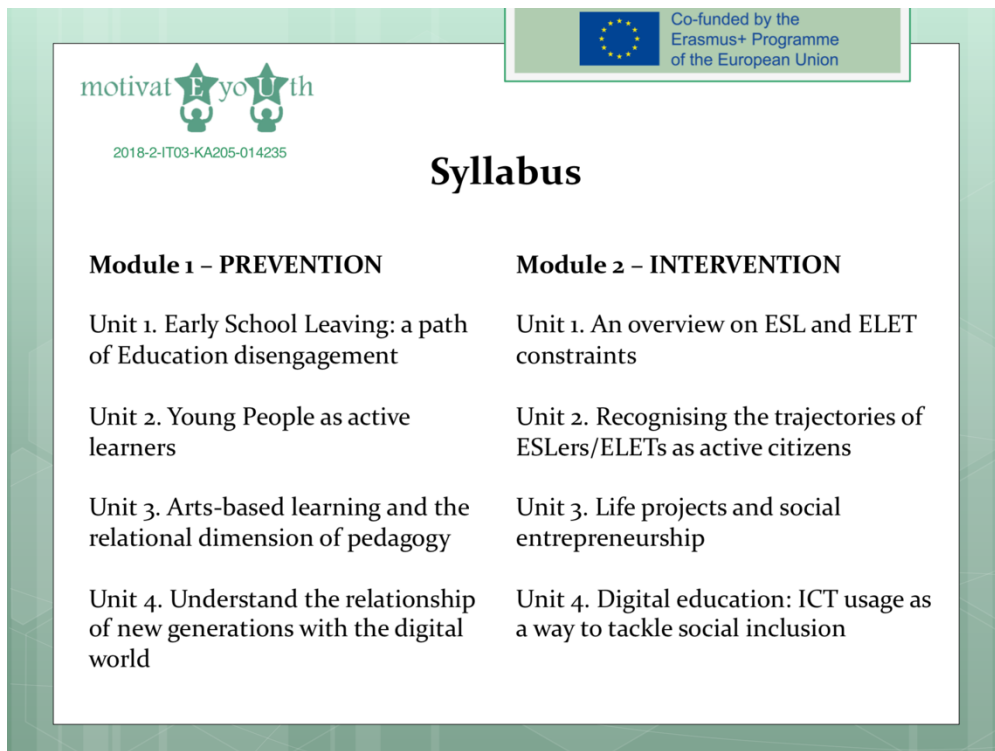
Co-funded by the Erasmus+ Programme of the European Union

motivatEyoUth

2018-2-IT03-KA205-014235

Syllabus

Module 1 – PREVENTION

Unit 1. Early School Leaving: a path of Education disengagement

Unit 2. Young People as active learners

Unit 3. Arts-based learning and the relational dimension of pedagogy

Unit 4. Understand the relationship of new generations with the digital world

Module 2 – INTERVENTION

Unit 1. An overview on ESL and ELET constraints

Unit 2. Recognising the trajectories of ESLers/ELETs as active citizens

Unit 3. Life projects and social entrepreneurship

Unit 4. Digital education: ICT usage as a way to tackle social inclusion